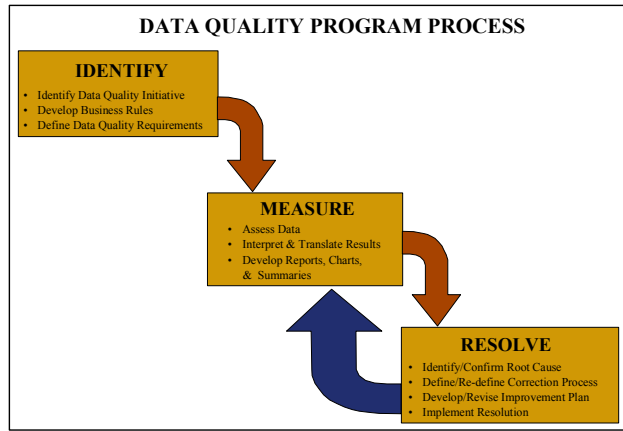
DATA QUALITY PROGRAM PROCESS

IDENTIFY
- Identify Data Quality Initiative
- Develop Business Rules
- Define Data Quality Requirements

MEASURE
- Assess Data
- Interpret & Translate Results
- Develop Reports, Charts, & Summaries

RESOLVE
- Identify/Confirm Root Cause
- Define/Re-define Correction Process
- Develop/Revise Improvement Plan
- Implement Resolution